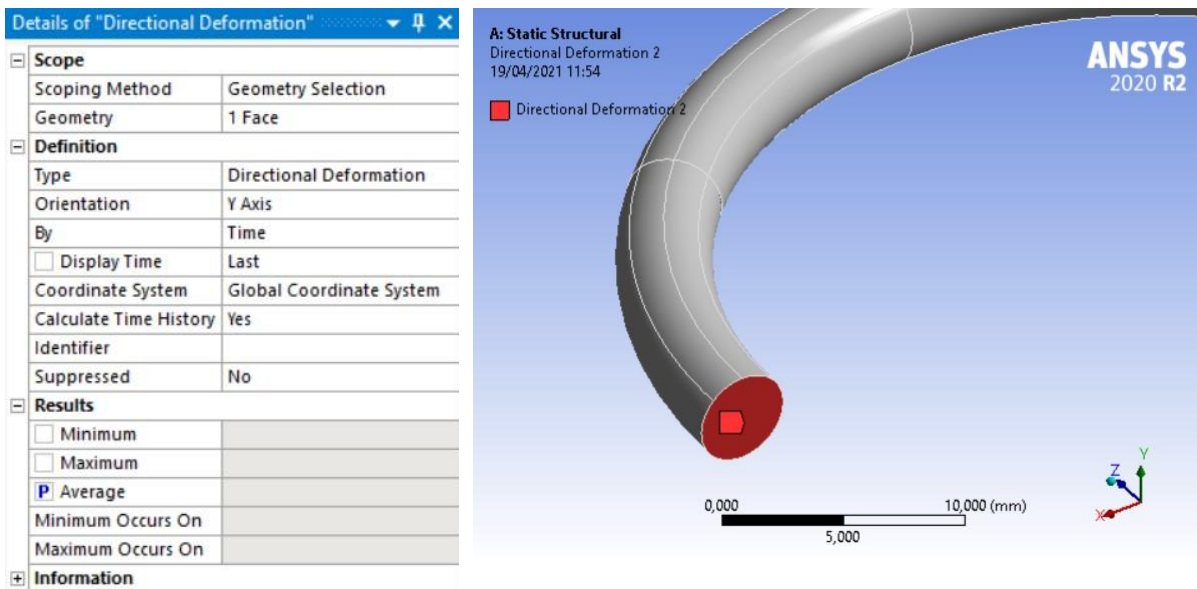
Details of "Directional Deformation"

| | |
|---|---|
| **Scope** | |
| Scoping Method | Geometry Selection |
| Geometry | 1 Face |
| **Definition** | |
| Type | Directional Deformation |
| Orientation | Y Axis |
| By | Time |
| Display Time | Last |
| Coordinate System | Global Coordinate System |
| Calculate Time History | Yes |
| Identifier | |
| Suppressed | No |
| **Results** | |
| Minimum | |
| Maximum | |
| P Average | |
| Minimum Occurs On | |
| Maximum Occurs On | |
| **Information** | |

A: Static Structural
Directional Deformation 2
19/04/2021 11:54

Directional Deformation 2

ANSYS
2020 R2

0,000
10,000 (mm)
5,000

Z
Y
X